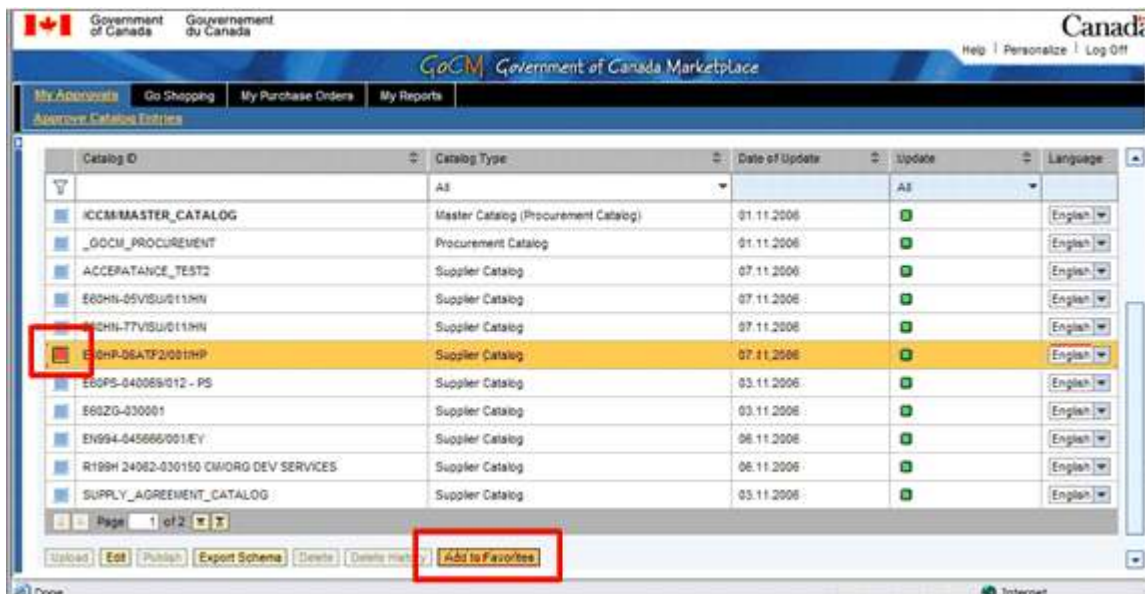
Government of Canada Gouvernement du Canada

Canada

Help | Personalize | Log Off

GoCM Government of Canada Marketplace

My Approvals | Go Shopping | My Purchase Orders | My Reports

Approve Catalog Entries

| Catalog ID | Catalog Type | Date of Update | Update | Language |
|---|---|---|---|---|
| | All | | All | |
| /CCM/MASTER_CATALOG | Master Catalog (Procurement Catalog) | 01.11.2006 | | English |
| _GOCM_PROCUREMENT | Procurement Catalog | 01.11.2006 | | English |
| ACCEPATANCE_TEST2 | Supplier Catalog | 07.11.2006 | | English |
| E60HN-05VISU/011/HN | Supplier Catalog | 07.11.2006 | | English |
| E60HN-77VISU/011/HN | Supplier Catalog | 07.11.2006 | | English |
| E60HP-06ATF2/001/HP | Supplier Catalog | 07.11.2006 | | English |
| E60PS-040069/012 - PS | Supplier Catalog | 03.11.2006 | | English |
| E60ZG-030001 | Supplier Catalog | 03.11.2006 | | English |
| EN994-045666/001/EY | Supplier Catalog | 06.11.2006 | | English |
| R199H 24062-030150 CM/ORG DEV SERVICES | Supplier Catalog | 06.11.2006 | | English |
| SUPPLY_AGREEMENT_CATALOG | Supplier Catalog | 03.11.2006 | | English |

Page 1 of 2

Upload | Edit | Publish | Export Schema | Delete | Delete History | Add to Favorites

Done

Internet